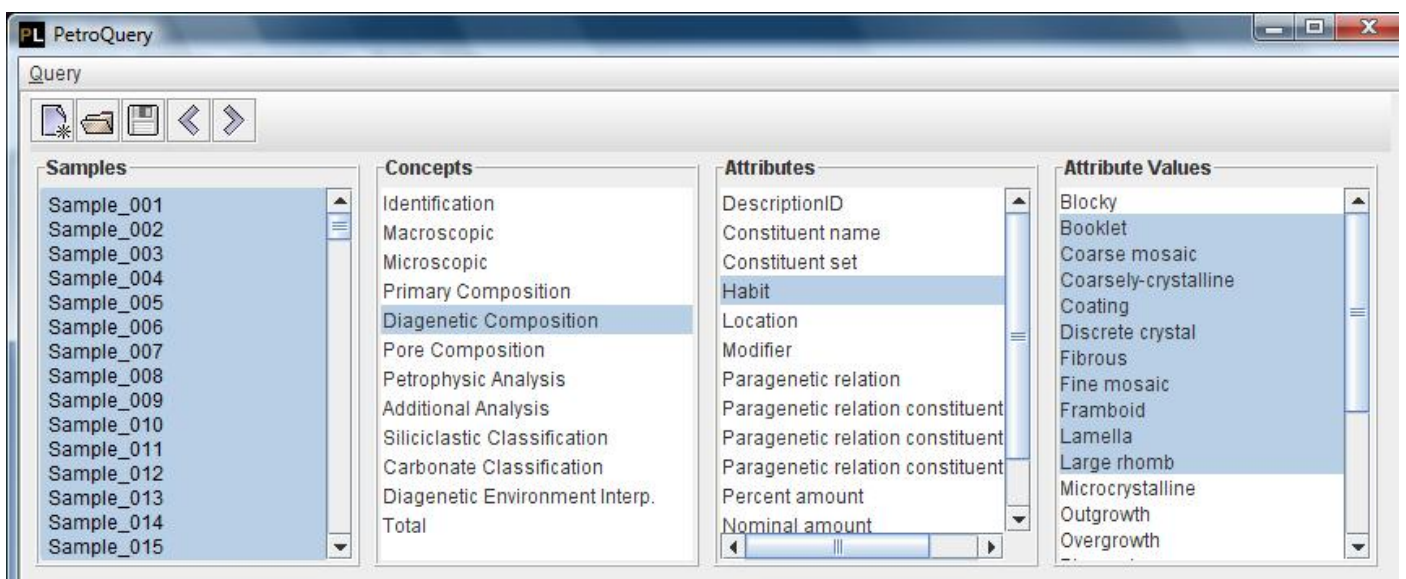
PL PetroQuery

Query

Samples
Sample_001
Sample_002
Sample_003
Sample_004
Sample_005
Sample_006
Sample_007
Sample_008
Sample_009
Sample_010
Sample_011
Sample_012
Sample_013
Sample_014
Sample_015

Concepts
Identification
Macroscopic
Microscopic
Primary Composition
Diagenetic Composition
Pore Composition
Petrophysic Analysis
Additional Analysis
Siliciclastic Classification
Carbonate Classification
Diagenetic Environment Interp.
Total

Attributes
DescriptionID
Constituent name
Constituent set
Habit
Location
Modifier
Paragenetic relation
Paragenetic relation constituent
Paragenetic relation constituent
Paragenetic relation constituent
Percent amount
Nominal amount

Attribute Values
Blocky
Booklet
Coarse mosaic
Coarsely-crystalline
Coating
Discrete crystal
Fibrous
Fine mosaic
Framboid
Lamella
Large rhomb
Microcrystalline
Outgrowth
Overgrowth